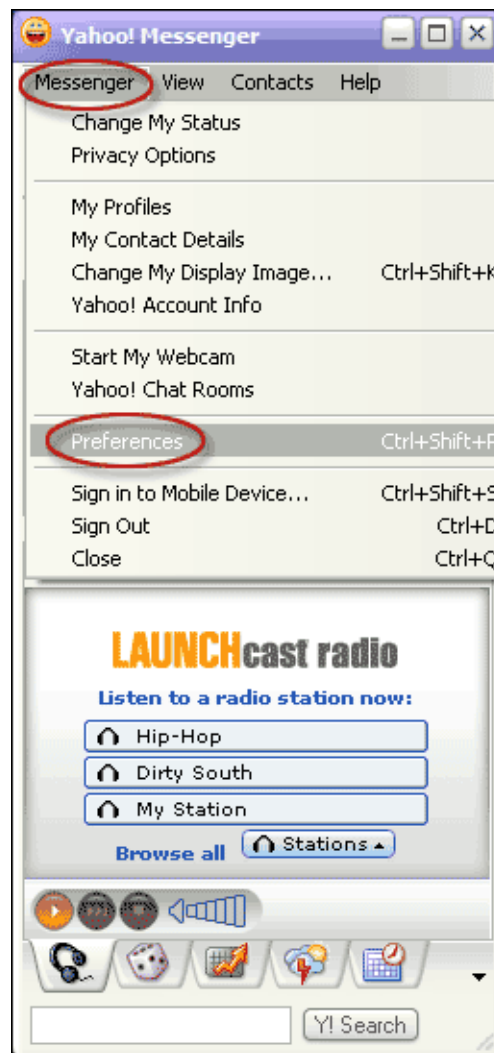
Yahoo! Messenger

Messenger View Contacts Help

Change My Status
Privacy Options

My Profiles
My Contact Details
Change My Display Image... Ctrl+Shift+K
Yahoo! Account Info

Start My Webcam
Yahoo! Chat Rooms

Preferences Ctrl+Shift+P

Sign in to Mobile Device... Ctrl+Shift+S
Sign Out Ctrl+D
Close Ctrl+Q

LAUNCHcast radio

Listen to a radio station now:

Hip-Hop
Dirty South
My Station

Browse all Stations

Y! Search